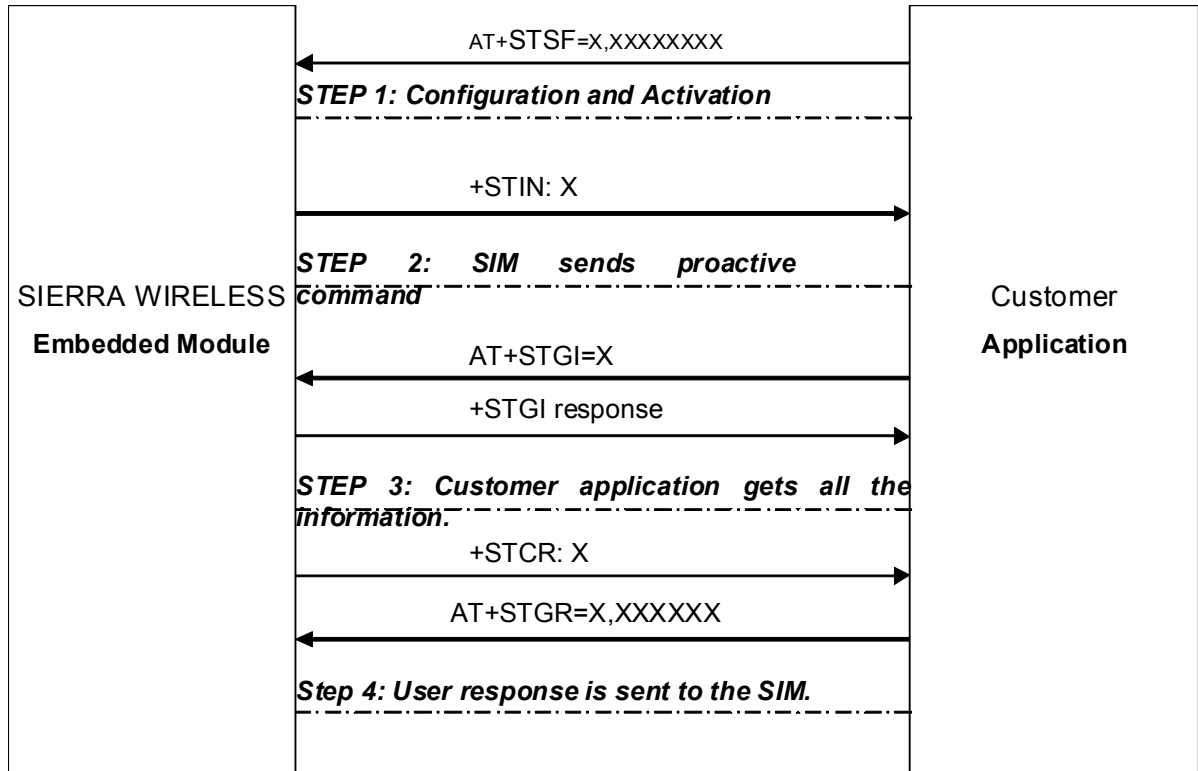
SIERRA WIRELESS
Embedded Module

Customer
Application

AT+STSF=X,XXXXXXXX

STEP 1: Configuration and Activation

+STIN: X

STEP 2: SIM sends proactive command

AT+STGI=X

+STGI response

STEP 3: Customer application gets all the information.

+STCR: X

AT+STGR=X,XXXXXX

Step 4: User response is sent to the SIM.